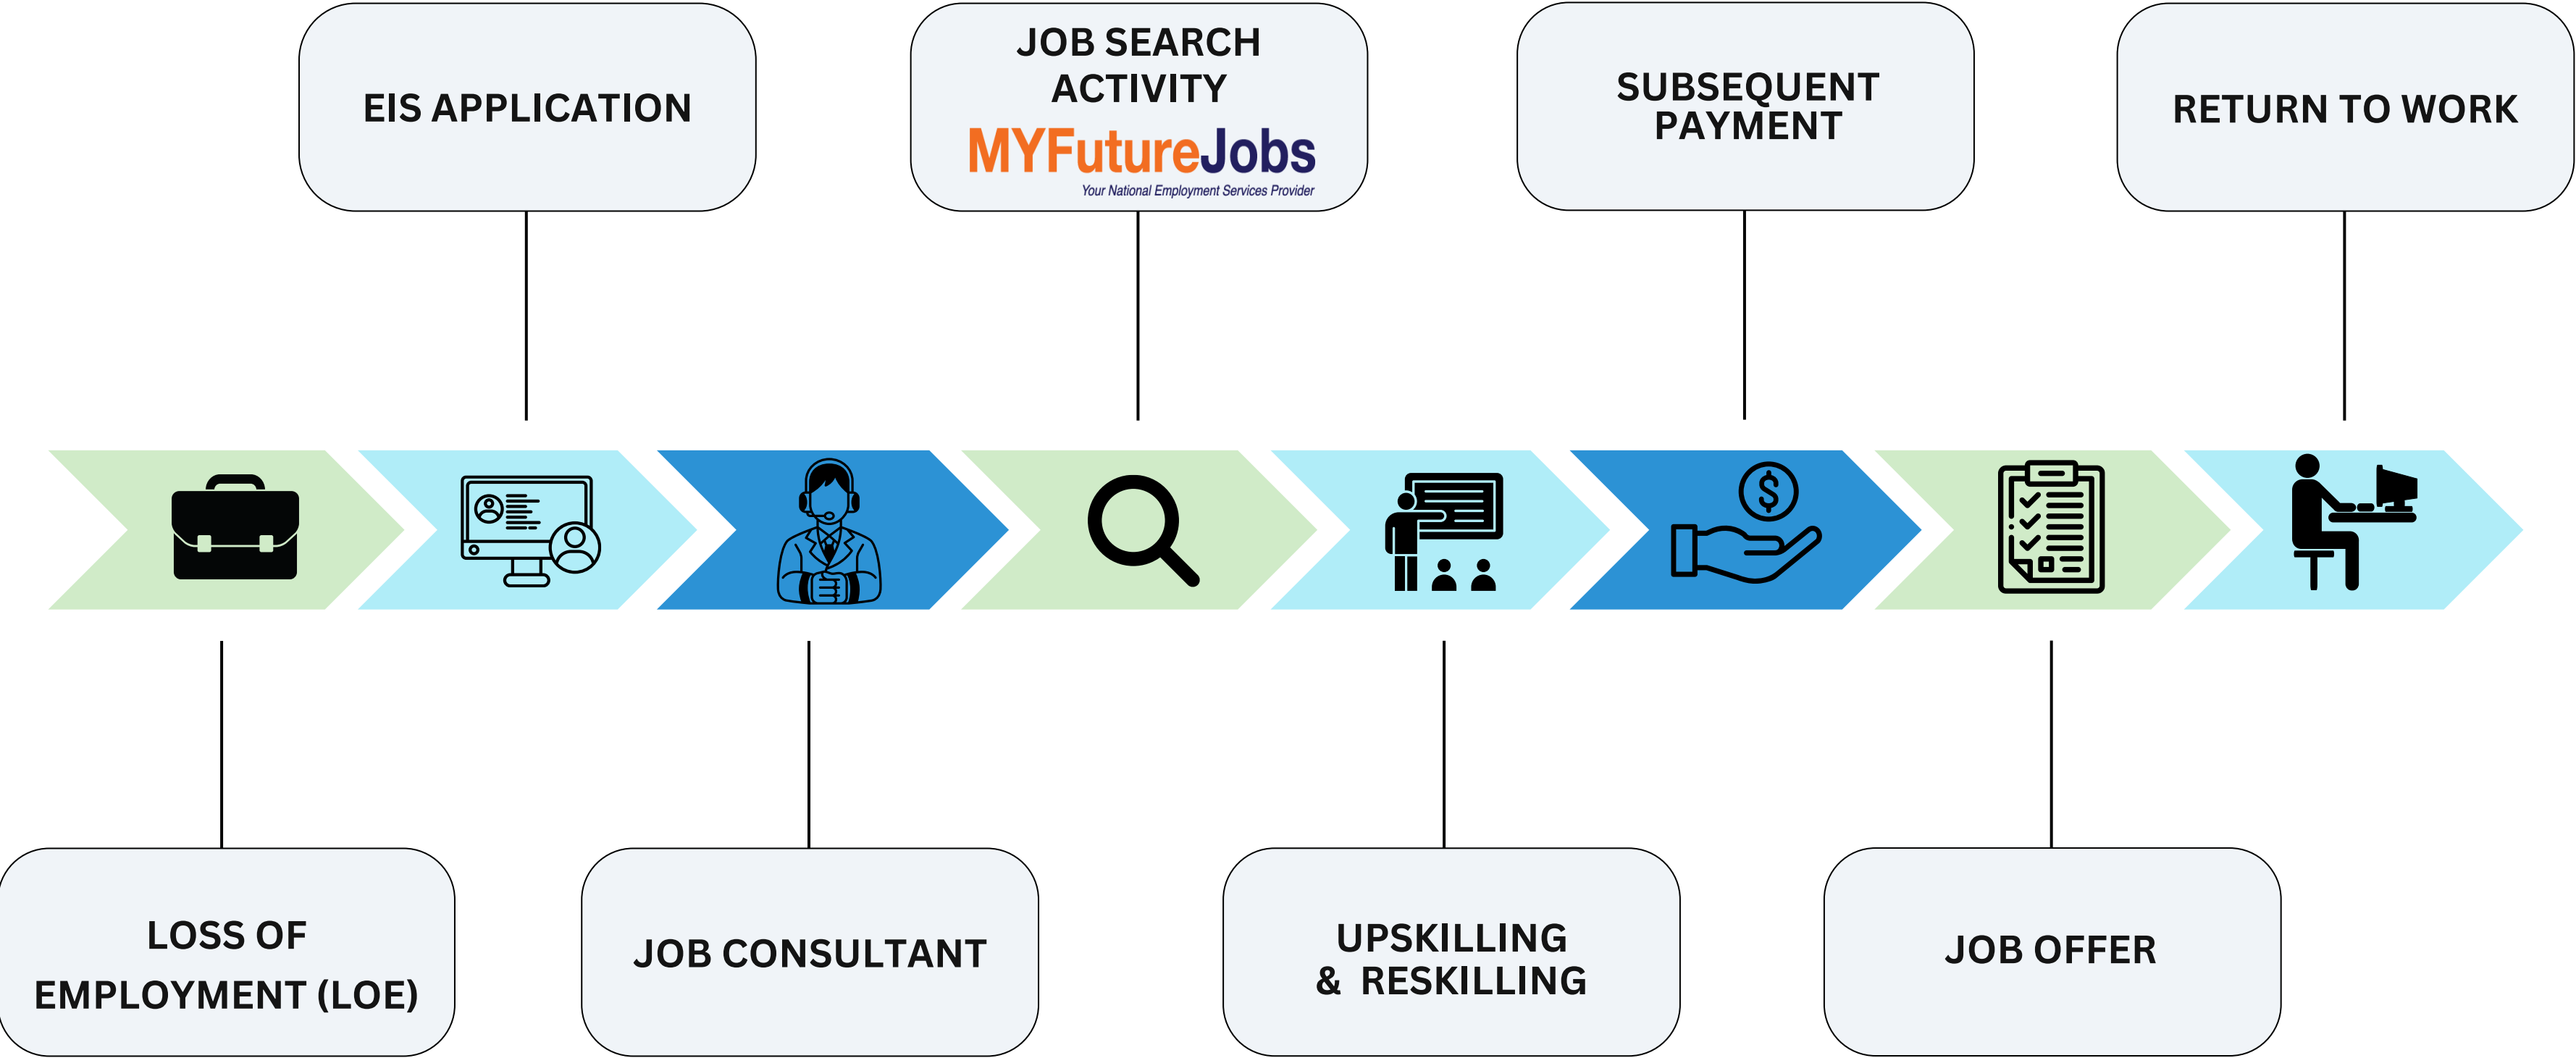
EIS APPLICATION

JOB SEARCH ACTIVITY

MYFutureJobs
Your National Employment Services Provider

SUBSEQUENT PAYMENT

RETURN TO WORK

LOSS OF EMPLOYMENT (LOE)

JOB CONSULTANT

UPSKILLING & RESKILLING

JOB OFFER